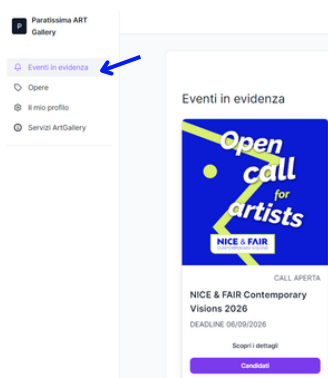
P Paratissima ART Gallery

Eventi in evidenza
Opere
Il mio profilo
Servizi ArtGallery

Eventi in evidenza

Open call for artists
NICE & FAIR CONTEMPORARY VISIONS

CALL APERTA
NICE & FAIR Contemporary Visions 2026
DEADLINE 06/09/2026
Scopri i dettagli
Candidati